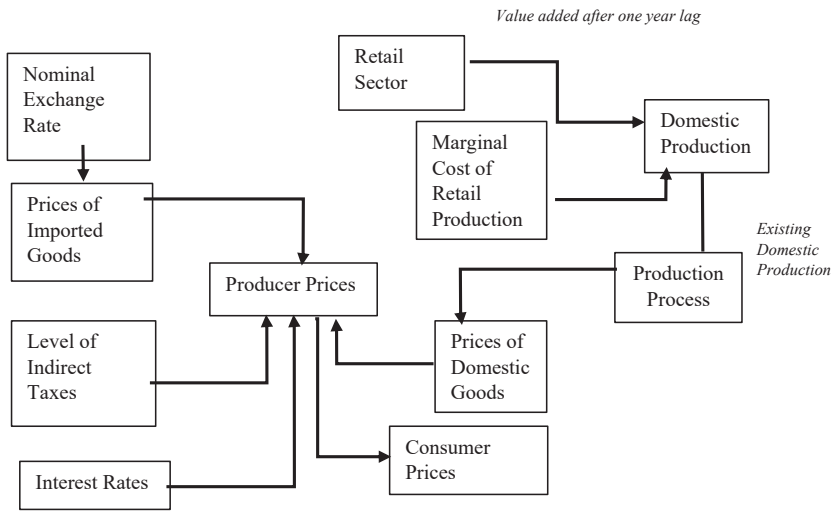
Value added after one year lag

Nominal Exchange Rate

Retail Sector

Domestic Production

Marginal Cost of Retail Production

Prices of Imported Goods

Existing Domestic Production

Producer Prices

Production Process

Level of Indirect Taxes

Prices of Domestic Goods

Consumer Prices

Interest Rates